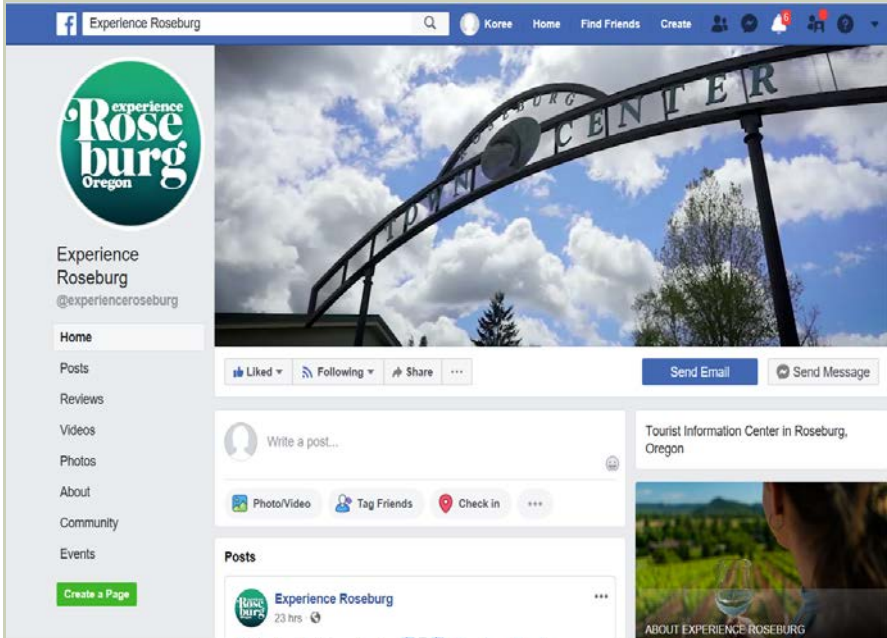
Experience Roseburg

Koree Home Find Friends Create

6

experience Roseburg Oregon

ROSEBURG TOWN CENTER

Experience Roseburg
@experienceroseburg

Home
Posts
Reviews
Videos
Photos
About
Community
Events

Create a Page

Liked ▾ Following ▾ Share ···

Send Email Send Message

Write a post...

Photo/Video Tag Friends Check in ···

Posts

Experience Roseburg
23 hrs ·

···

Tourist Information Center in Roseburg, Oregon

ABOUT EXPERIENCE ROSEBURG